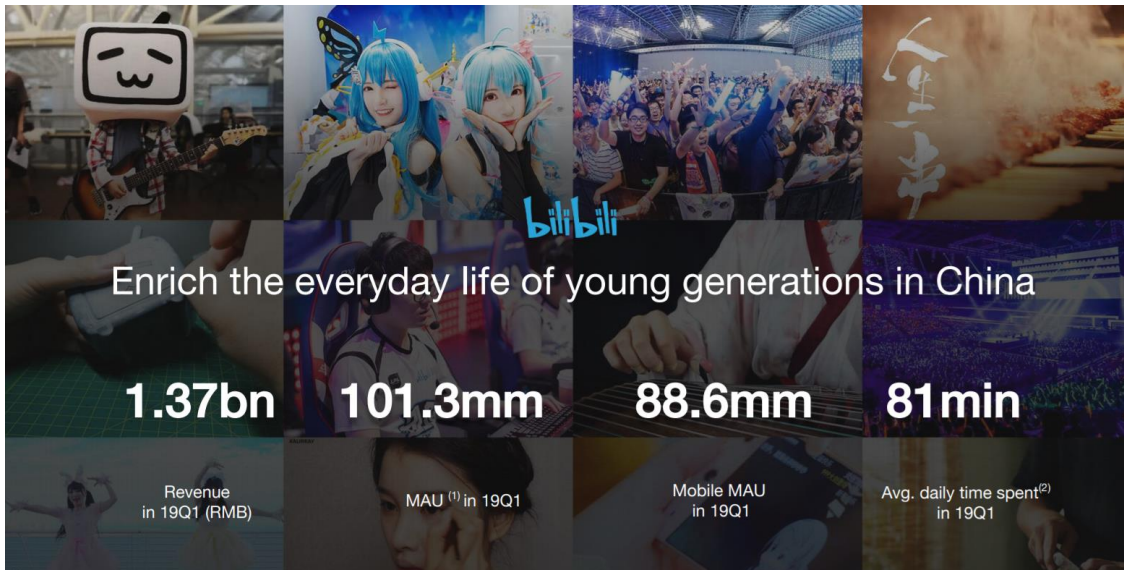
bilibili

Enrich the everyday life of young generations in China

1.37bn

Revenue in 19Q1 (RMB)

101.3mm

MAU $^{(1)}$ in 19Q1

88.6mm

Mobile MAU in 19Q1

81min

Avg. daily time spent$^{(2)}$ in 19Q1